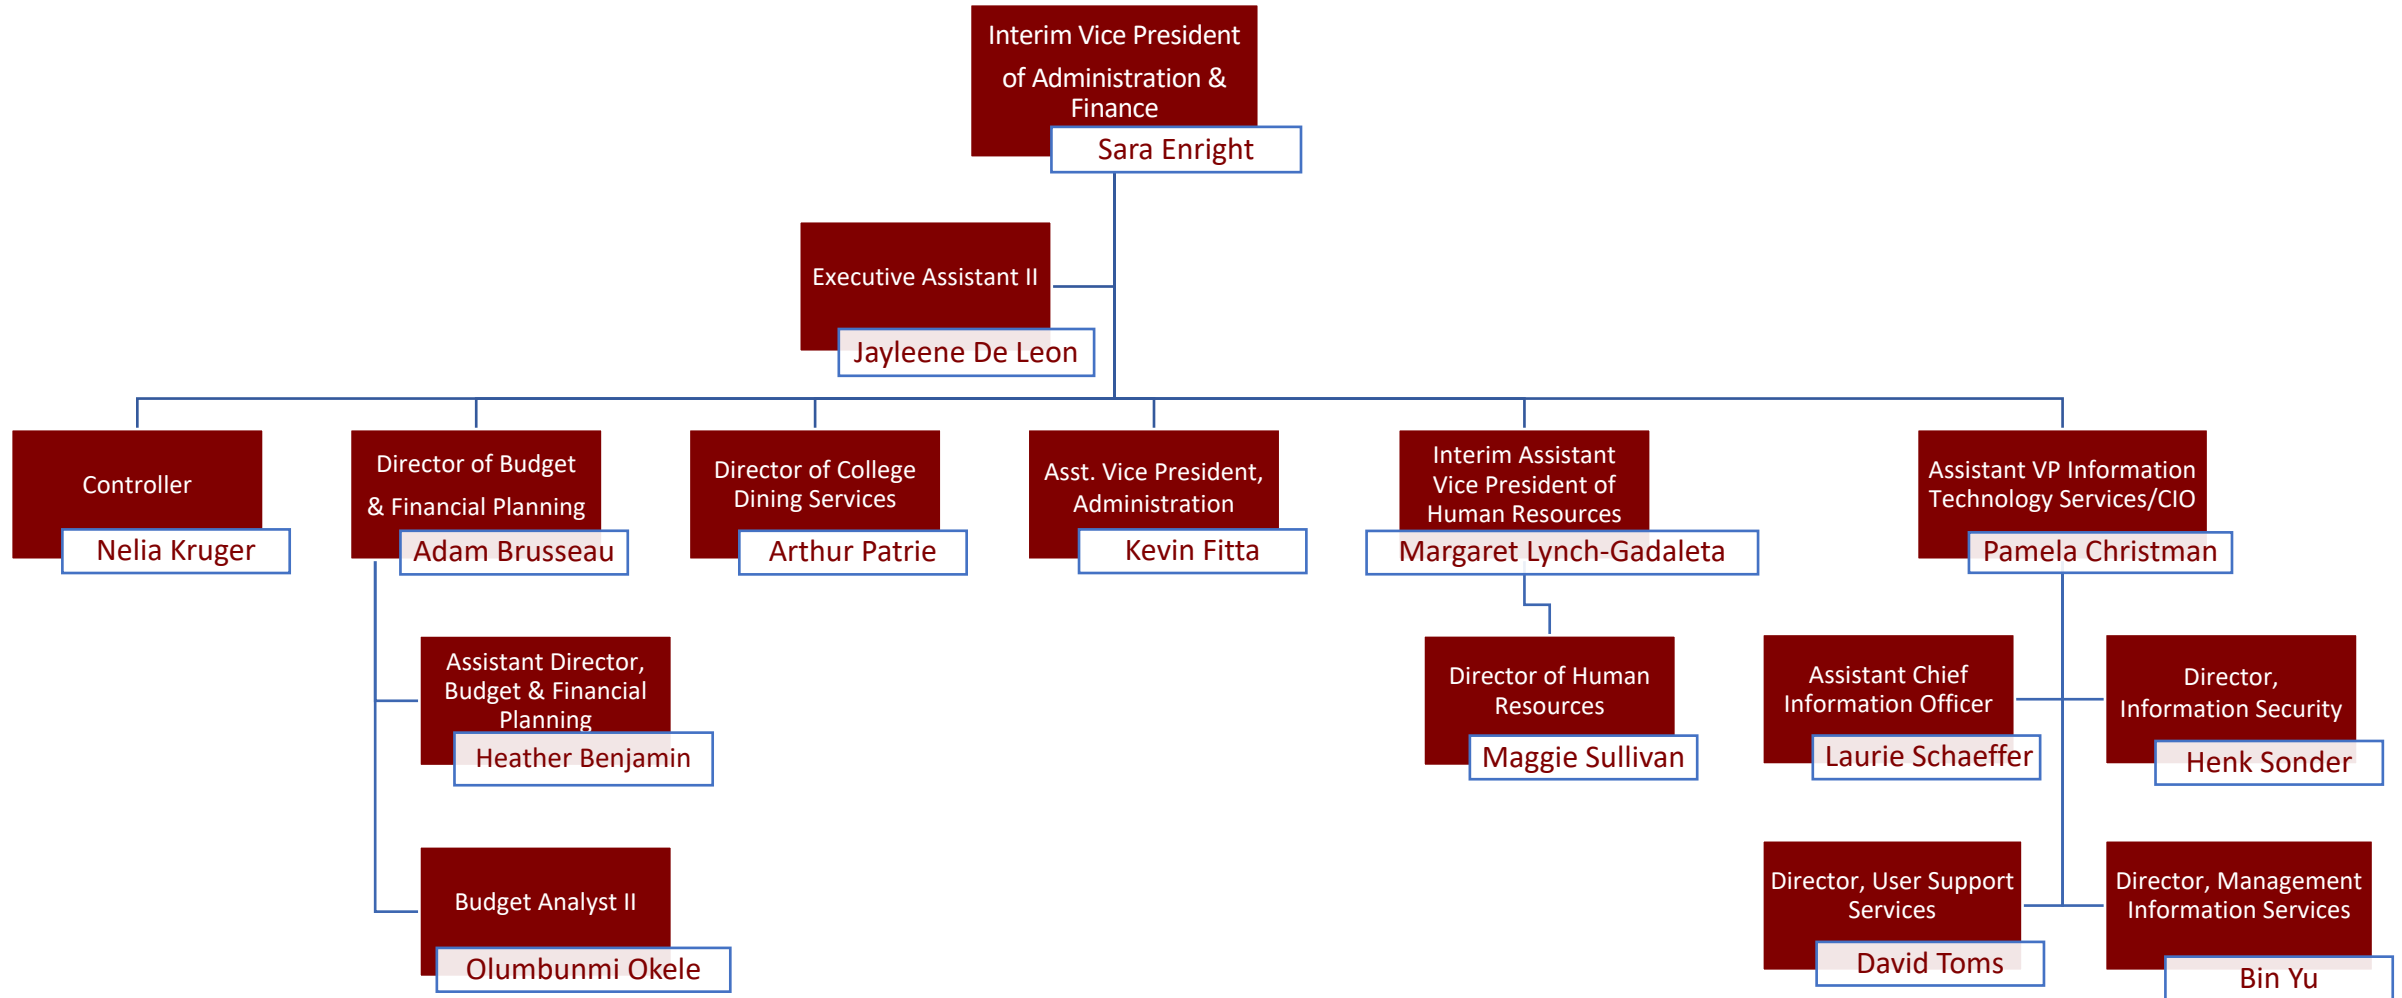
Interim Vice President of Administration & Finance
Sara Enright

Executive Assistant II
Jayleene De Leon

Controller
Nelia Kruger

Director of Budget & Financial Planning
Adam Brusseau

Director of College Dining Services
Arthur Patrie

Asst. Vice President, Administration
Kevin Fitta

Interim Assistant Vice President of Human Resources
Margaret Lynch-Gadaleta

Assistant VP Information Technology Services/CIO
Pamela Christman

Assistant Director, Budget & Financial Planning
Heather Benjamin

Budget Analyst II
Olumbunmi Okele

Director of Human Resources
Maggie Sullivan

Assistant Chief Information Officer
Laurie Schaeffer

Director, Information Security
Henk Sonder

Director, User Support Services
David Toms

Director, Management Information Services
Bin Yu